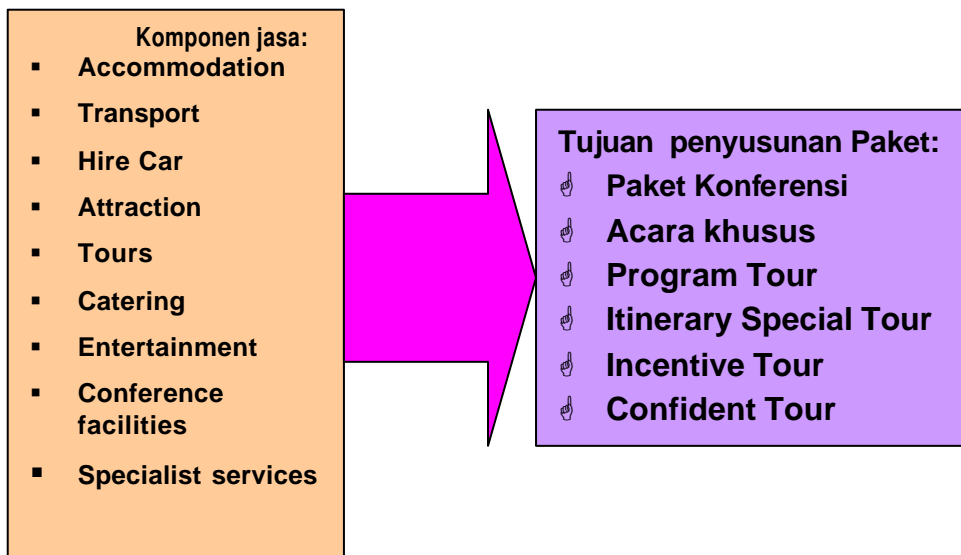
Komponen jasa:

- Accommodation
- Transport
- Hire Car
- Attraction
- Tours
- Catering
- Entertainment
- Conference facilities
- Specialist services

Tujuan penyusunan Paket:

- Paket Konferensi
- Acara khusus
- Program Tour
- Itinerary Special Tour
- Incentive Tour
- Confident Tour